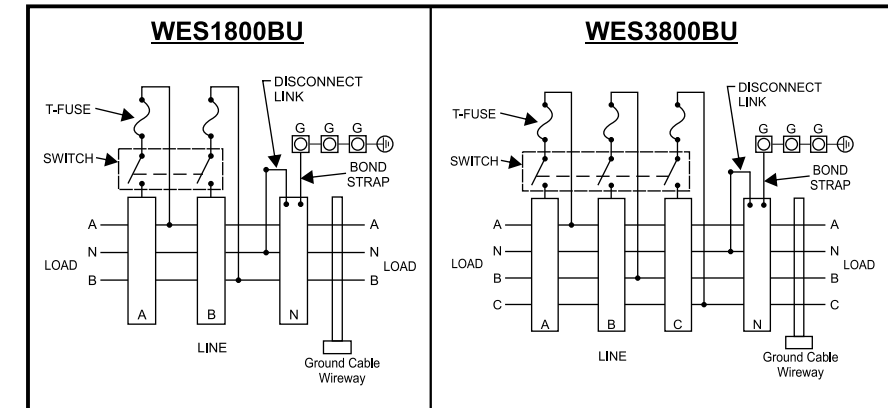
WES1800BU

T-FUSE
SWITCH
DISCONNECT LINK
G G G
BOND STRAP
A
N
B
LOAD
A
N
B
LOAD
A
B
N
LINE
Ground Cable Wireway

WES3800BU

T-FUSE
SWITCH
DISCONNECT LINK
G G G
BOND STRAP
A
N
B
C
LOAD
A
N
B
C
LOAD
A
B
C
N
LINE
Ground Cable Wireway